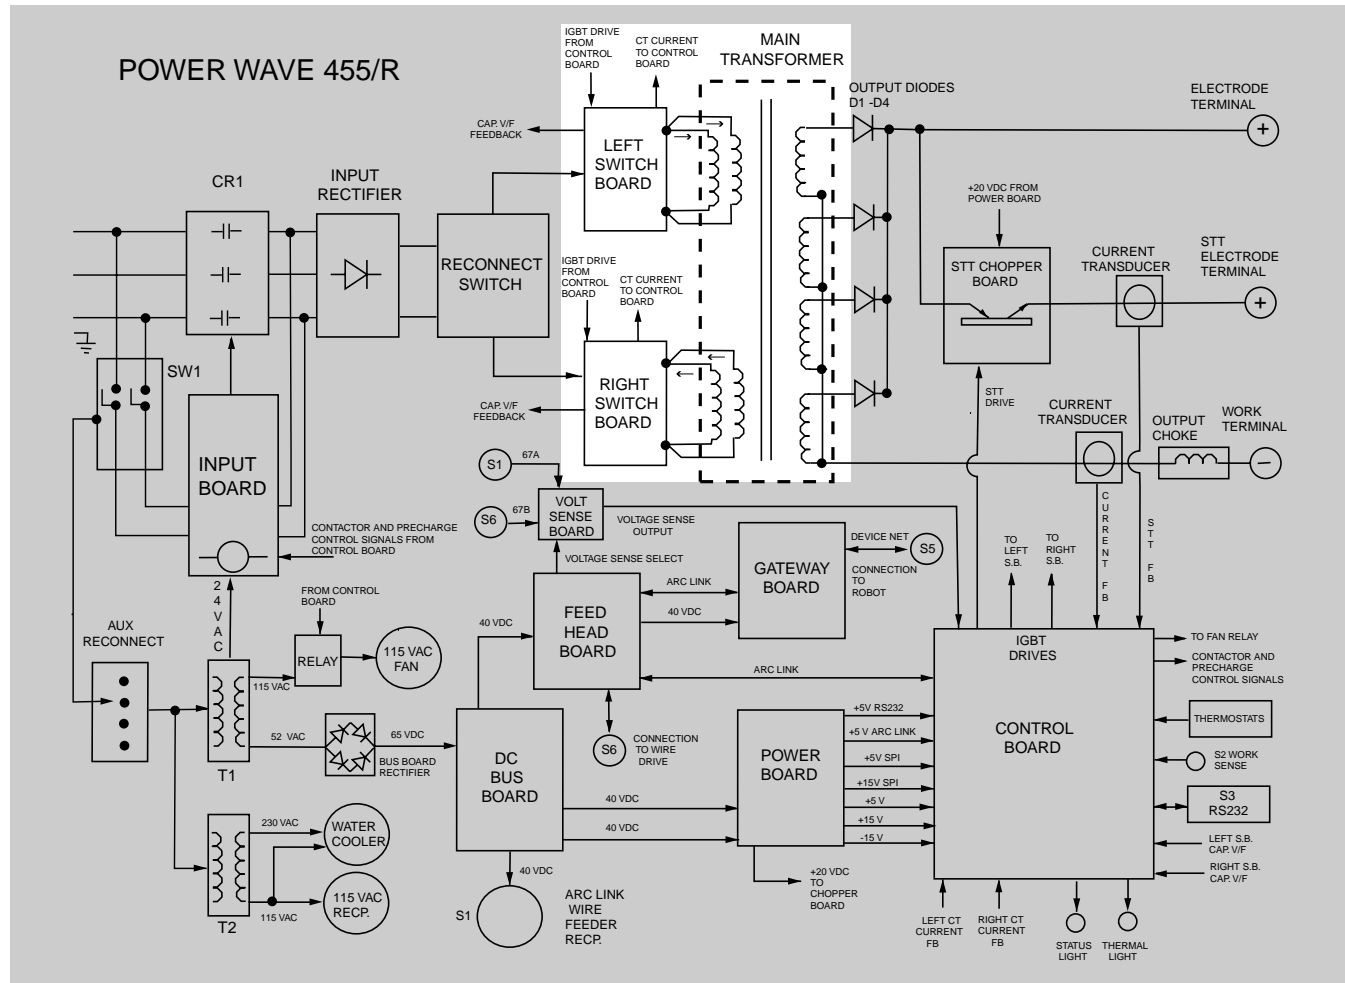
POWER WAVE 455/R

CR1

INPUT RECTIFIER

RECONNECT SWITCH

IGBT DRIVE FROM CONTROL BOARD

CT CURRENT TO CONTROL BOARD

MAIN TRANSFORMER

CAP. V/F FEEDBACK

LEFT SWITCH BOARD

IGBT DRIVE FROM CONTROL BOARD

CT CURRENT TO CONTROL BOARD

CAP. V/F FEEDBACK

RIGHT SWITCH BOARD

OUTPUT DIODES D1 -D4

ELECTRODE TERMINAL

+20 VDC FROM POWER BOARD

STT CHOPPER BOARD

CURRENT TRANSDUCER

STT ELECTRODE TERMINAL

STT DRIVE

CURRENT TRANSDUCER

OUTPUT CHOKE

WORK TERMINAL

SW1

INPUT BOARD

CONTACTOR AND PRECHARGE CONTROL SIGNALS FROM CONTROL BOARD

S1 67A

S6 67B

VOLT SENSE BOARD

VOLTAGE SENSE OUTPUT

VOLTAGE SENSE SELECT

GATEWAY BOARD

DEVICE NET

S5

CONNECTION TO ROBOT

TO LEFT S.B.

TO RIGHT S.B.

CURRENT FB

STT FB

24 VAC

AUX RECONNECT

FROM CONTROL BOARD

RELAY

115 VAC FAN

115 VAC

T1

52 VAC

65 VDC

BUS BOARD RECTIFIER

40 VDC

FEED HEAD BOARD

ARC LINK

40 VDC

ARC LINK

IGBT DRIVES

TO FAN RELAY

CONTACTOR AND PRECHARGE CONTROL SIGNALS

CONTROL BOARD

THERMOSTATS

S2 WORK SENSE

S3 RS232

S6 CONNECTION TO WIRE DRIVE

POWER BOARD

+5V RS232

+5 V ARC LINK

+5V SPI

+15V SPI

+5 V

+15 V

-15 V

DC BUS BOARD

40 VDC

40 VDC

40 VDC

+20 VDC TO CHOPPER BOARD

LEFT S.B. CAP. V/F

RIGHT S.B. CAP. V/F

230 VAC

WATER COOLER

115 VAC

115 VAC RECP.

T2

S1

ARC LINK WIRE FEEDER RECP.

LEFT CT CURRENT FB

RIGHT CT CURRENT FB

STATUS LIGHT

THERMAL LIGHT